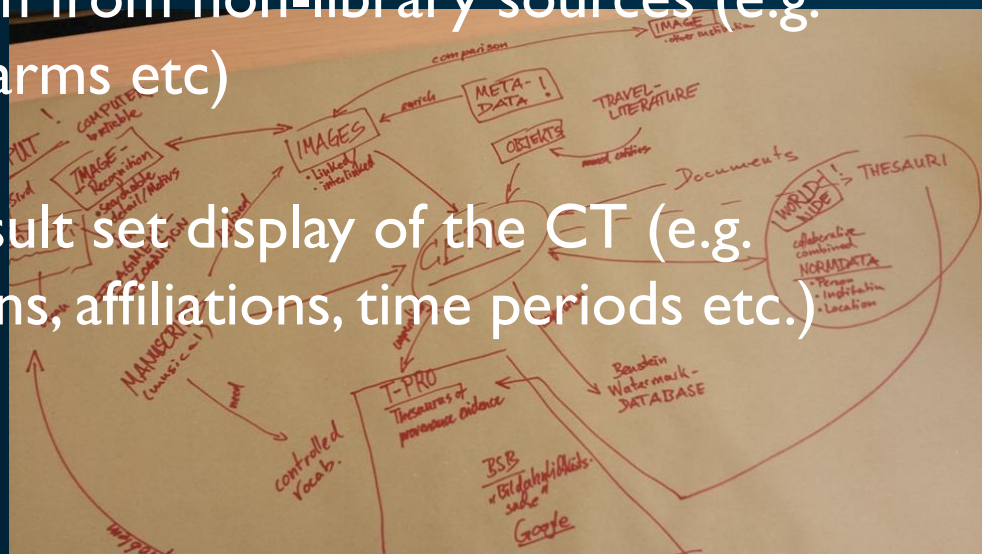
n from non-library sources (e.g. arms etc)

sult set display of the CT (e.g. ns, affiliations, time periods etc.)

comparison
IMAGE
other institution
META-DATA !
TRAVEL-LITERATURE
OBJECTS
COMPUTER
IMAGES
Linked
interlinked
IMAGE-Recognition
searchable
detail/Motifs
Documents
WORLD WIDE !
THESAURI
collaborative
combined
NORMDATA
Person
Institution
Location
CT
MANUSCRIPTS
(musical)
T-PRO
Thesaurus of provenance evidence
Beinstein
Watermark-DATABASE
controlled vocab.
BSB
Bildähnlichkeitssuche
Google
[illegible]